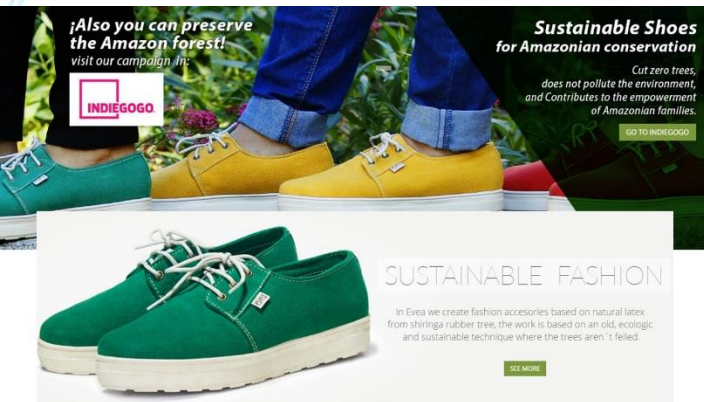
¡Also you can preserve the Amazon forest!
visit our campaign in:

INDIEGOGO

Sustainable Shoes
for Amazonian conservation

Cut zero trees,
does not pollute the environment,
and Contributes to the empowerment
of Amazonian families.

GO TO INDIEGOGO

SUSTAINABLE FASHION

In Evea we create fashion accesories based on natural latex from shiringa rubber tree, the work is based on an old, ecologic and sustainable technique where the trees aren´t felled.

SEE MORE